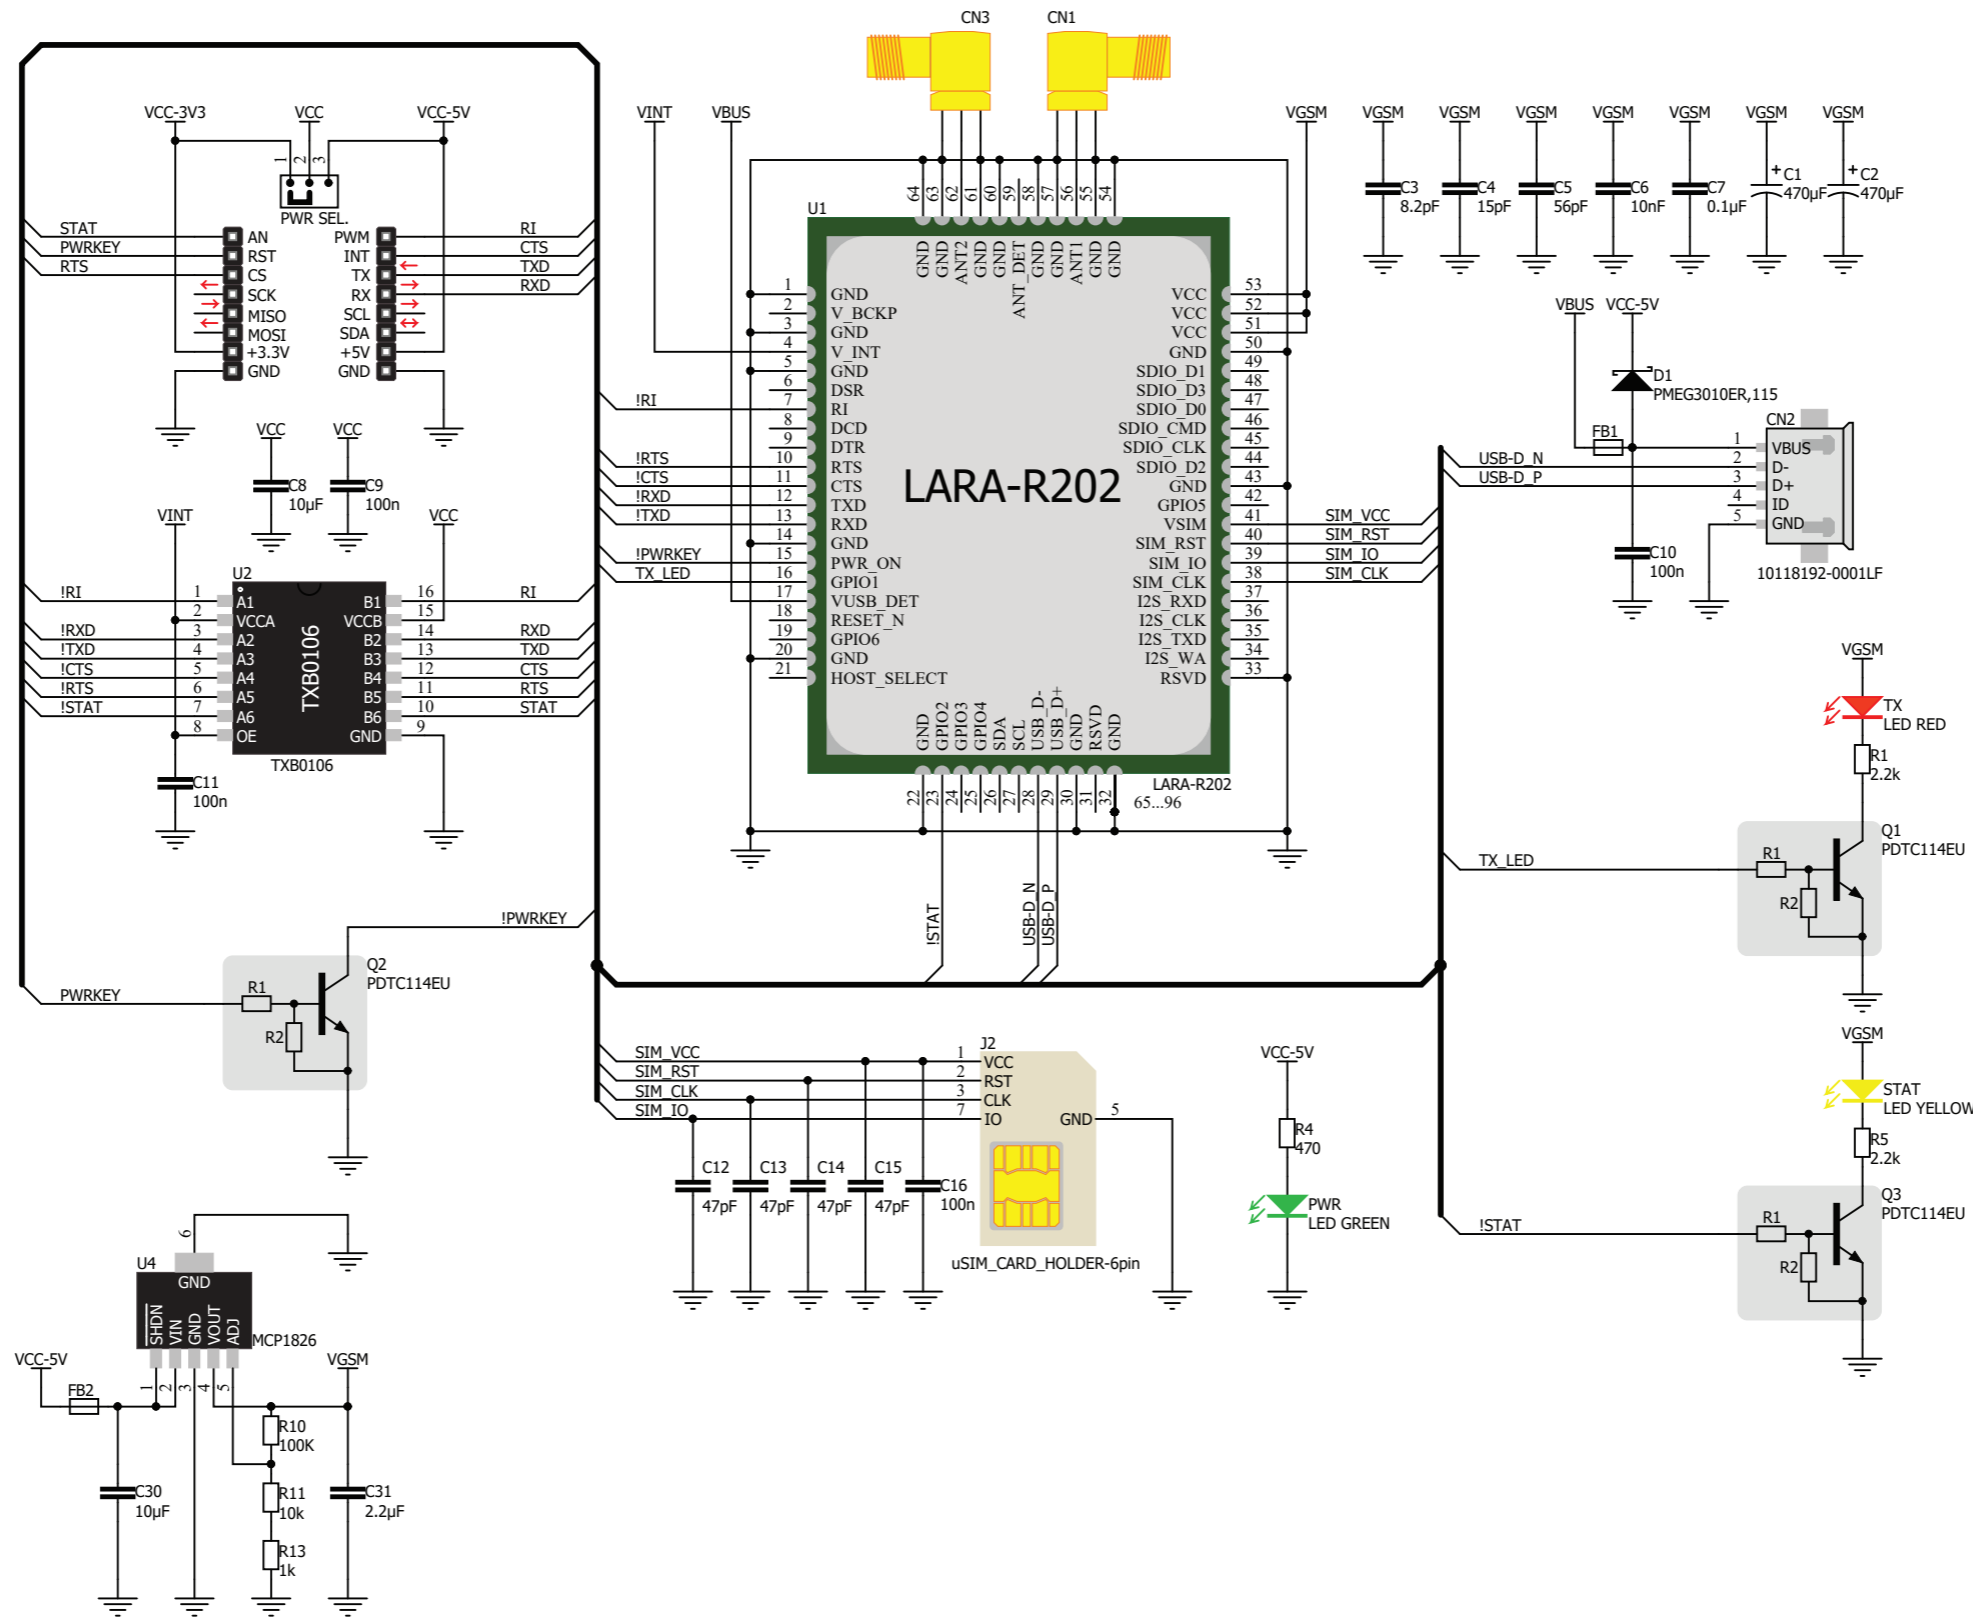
CN3 CN1

VCC-3V3 VCC VCC-5V
1 2 3
PWR SEL.
STAT AN PWM RI
PWRKEY RST INT CTS
RTS CS TX TXD
SCK RX RXD
MISO SCL
MOSI SDA
+3.3V +5V
GND GND

VINT VBUS VGSM VGSM VGSM VGSM VGSM VGSM VGSM VGSM

64 63 62 61 60 59 58 57 56 55 54
U1
GND GND ANT2 GND GND ANT_DET GND GND ANT1 GND GND

C3 8.2pF C4 15pF C5 56pF C6 10nF C7 0.1μF C1 470μF C2 470μF

1 GND VCC 53
2 V_BCKP VCC 52
3 GND VCC 51
4 V_INT GND 50
5 GND SDIO_D1 49
6 DSR SDIO_D3 48
7 RI SDIO_D0 47
8 DCD SDIO_CMD 46
9 DTR SDIO_CLK 45
10 RTS SDIO_D2 44
11 CTS GND 43
12 TXD GPIO5 42
13 RXD VSIM 41
14 GND SIM_RST 40
15 PWR_ON SIM_IO 39
16 GPIO1 SIM_CLK 38
17 VUSB_DET I2S_RXD 37
18 RESET_N I2S_CLK 36
19 GPIO6 I2S_TXD 35
20 GND I2S_WA 34
21 HOST_SELECT RSVD 33

LARA-R202

!RI
!RTS
!CTS
!RXD
!TXD
!PWRKEY
TX_LED

VCC VCC
C8 10μF C9 100n
VINT VCC
U2
!RI 1 A1 B1 16 RI
2 VCCA VCCB 15
!RXD 3 A2 B2 14 RXD
!TXD 4 A3 B3 13 TXD
!CTS 5 A4 B4 12 CTS
!RTS 6 A5 B5 11 RTS
!STAT 7 A6 B6 10 STAT
8 OE GND 9
TXB0106
TXB0106
C11 100n

GND GPIO2 GPIO3 GPIO4 SDA SCL USB_D- USB_D+ GND RSVD GND
22 23 24 25 26 27 28 29 30 31 32
LARA-R202
65...96

VBUS VCC-5V
D1 PMEG3010ER,115
CN2
FB1
USB-D_N 1 VBUS
USB-D_P 2 D-
3 D+
4 ID
5 GND
C10 100n
10118192-0001LF

SIM_VCC
SIM_RST
SIM_IO
SIM_CLK

VGSM
TX LED RED
R1 2.2k
Q1 PDTC114EU
TX_LED R1
R2

!STAT
!USB-D_N USB-D_P

!PWRKEY
PWRKEY R1
Q2 PDTC114EU
R2

J2
SIM_VCC 1 VCC
SIM_RST 2 RST
SIM_CLK 3 CLK
SIM_IO 7 IO GND 5
C12 47pF C13 47pF C14 47pF C15 47pF C16 100n
uSIM_CARD_HOLDER-6pin

VCC-5V
R4 470
PWR LED GREEN

VGSM
STAT LED YELLOW
R5 2.2k
Q3 PDTC114EU
!STAT R1
R2

6
U4
GND
SHDN VIN GND VOUT ADJ
MCP1826
VCC-5V VGSM
FB2
1 2 3 4 5
R10 100K
R11 10k
R13 1k
C30 10μF
C31 2.2μF